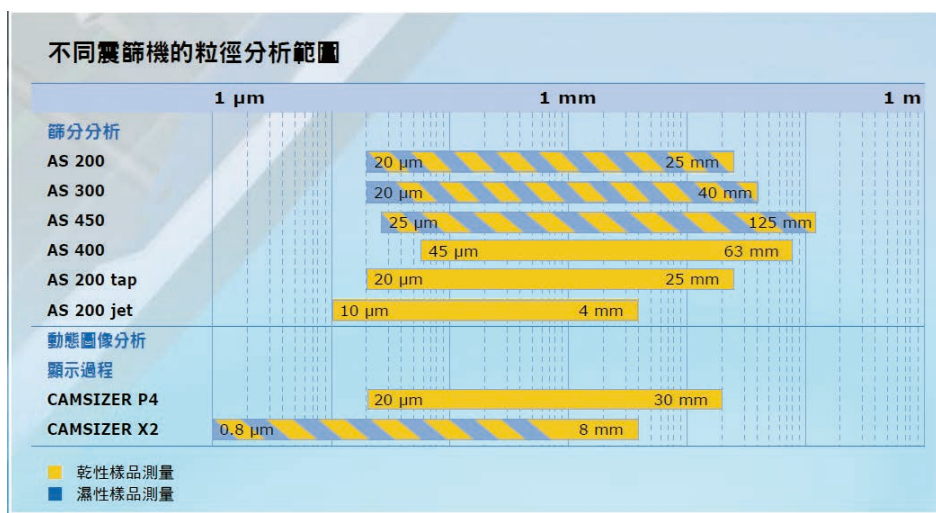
不同震篩機的粒徑分析範圍

1 µm
1 mm
1 m

篩分分析
AS 200 20 µm 25 mm
AS 300 20 µm 40 mm
AS 450 25 µm 125 mm
AS 400 45 µm 63 mm
AS 200 tap 20 µm 25 mm
AS 200 jet 10 µm 4 mm

動態圖像分析
顯示過程
CAMSIZER P4 20 µm 30 mm
CAMSIZER X2 0.8 µm 8 mm

乾性樣品測量
濕性樣品測量